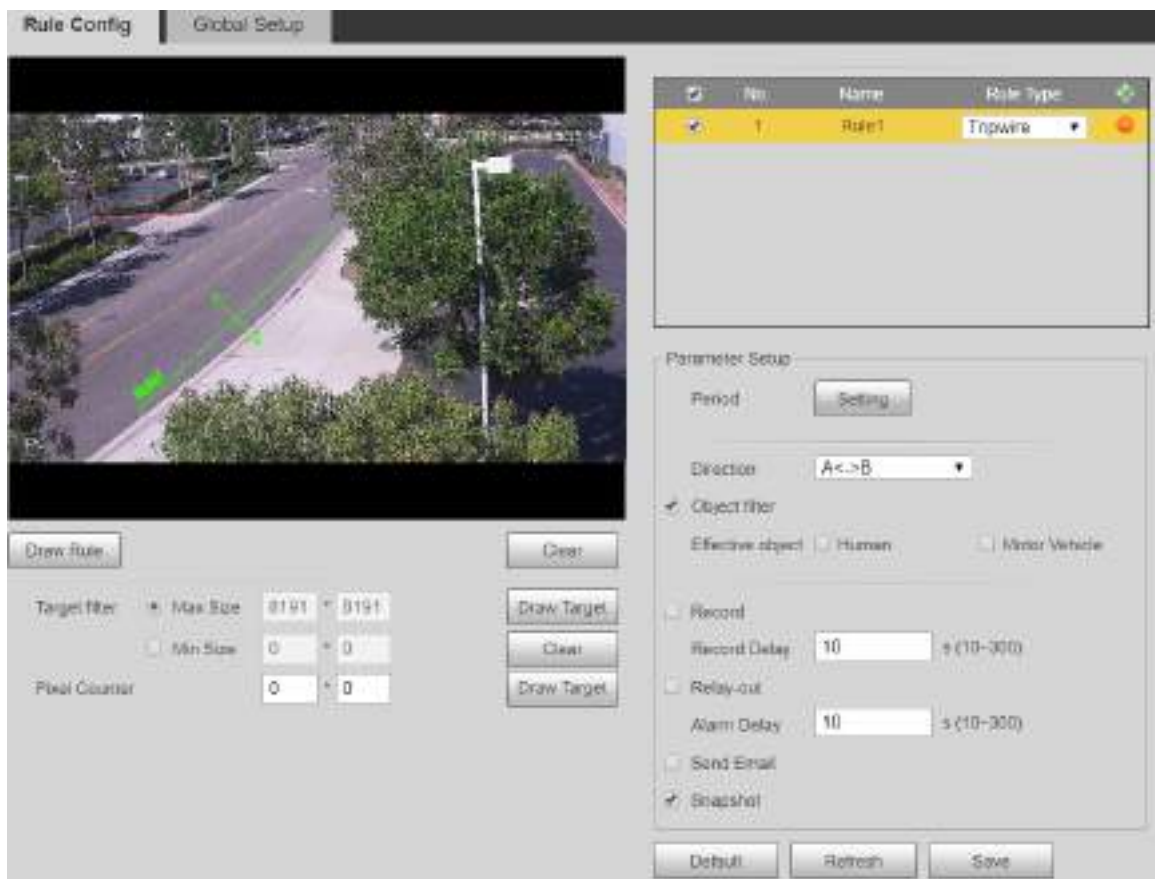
Rule Config
Global Setup

| | No. | Name | Rule Type |
|---|---|---|---|
| ✔ | 1 | Rule1 | Tripwire |

Draw Rule
Clear

Target filter ● Max Size 8191 * 8191 Draw Target
Min Size 0 * 0 Clear
Pixel Counter 0 * 0 Draw Target

Parameter Setup
Period Setting
Direction A<->B
✔ Object filter
Effective object Human Motor Vehicle
Record
Record Delay 10 s (10~300)
Relay-out
Alarm Delay 10 s (10~300)
Send Email
✔ Snapshot

Default Refresh Save